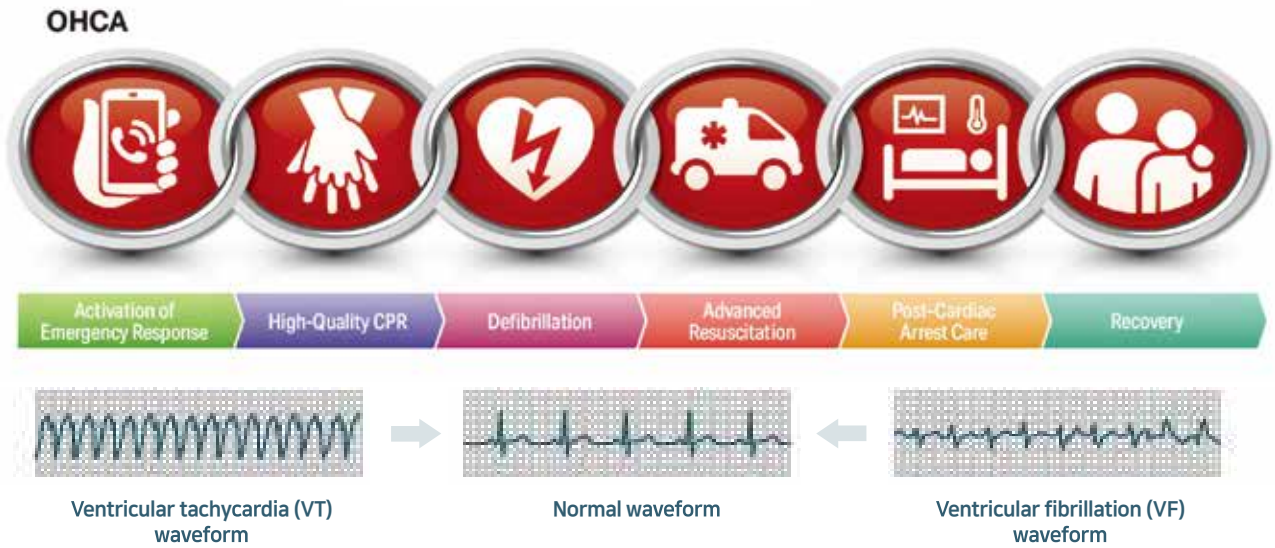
OHCA

Activation of Emergency Response

High-Quality CPR

Defibrillation

Advanced Resuscitation

Post-Cardiac Arrest Care

Recovery

Ventricular tachycardia (VT) waveform

Normal waveform

Ventricular fibrillation (VF) waveform